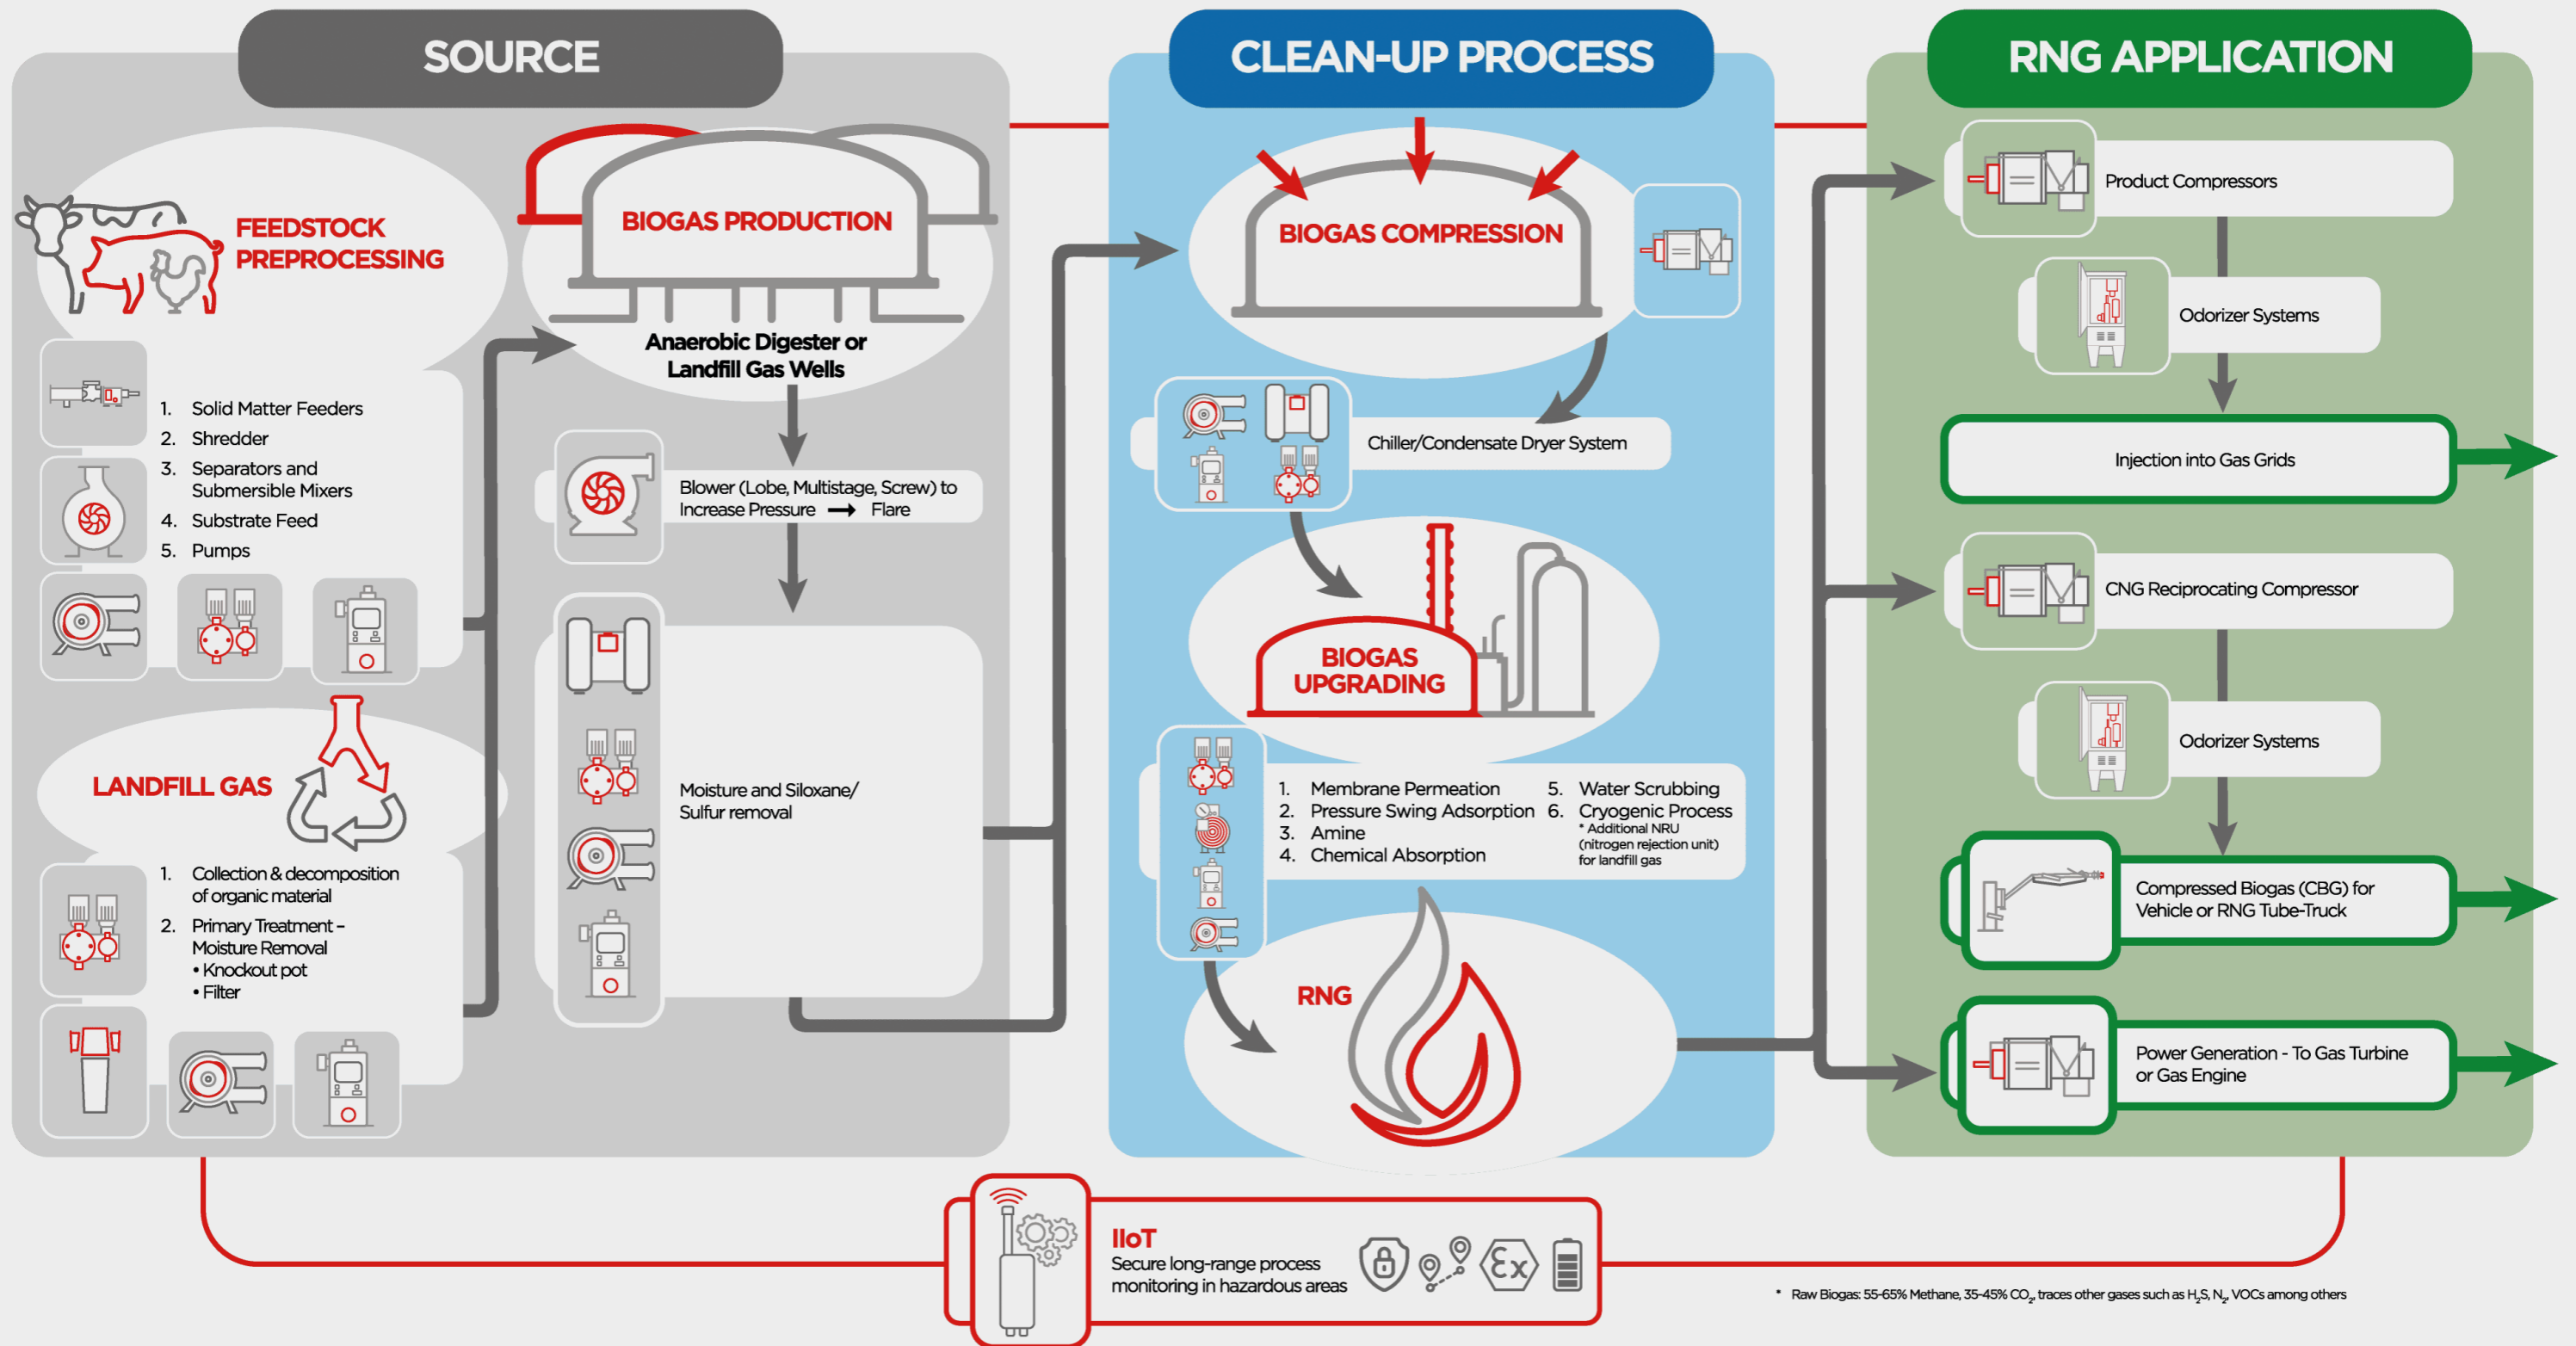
SOURCE

FEEDSTOCK PREPROCESSING

1. Solid Matter Feeders
2. Shredder
3. Separators and Submersible Mixers
4. Substrate Feed
5. Pumps

LANDFILL GAS

1. Collection & decomposition of organic material
2. Primary Treatment – Moisture Removal
• Knockout pot
• Filter

BIOGAS PRODUCTION

Anaerobic Digester or Landfill Gas Wells

Blower (Lobe, Multistage, Screw) to Increase Pressure ⟶ Flare

Moisture and Siloxane/ Sulfur removal

CLEAN-UP PROCESS

BIOGAS COMPRESSION

Chiller/Condensate Dryer System

BIOGAS UPGRADING

1. Membrane Permeation
2. Pressure Swing Adsorption
3. Amine
4. Chemical Absorption
5. Water Scrubbing
6. Cryogenic Process
* Additional NRU (nitrogen rejection unit) for landfill gas

RNG

RNG APPLICATION

Product Compressors

Odorizer Systems

Injection into Gas Grids

CNG Reciprocating Compressor

Odorizer Systems

Compressed Biogas (CBG) for Vehicle or RNG Tube-Truck

Power Generation - To Gas Turbine or Gas Engine

IIoT
Secure long-range process monitoring in hazardous areas

Ex

* Raw Biogas: 55-65% Methane, 35-45% $CO_2$, traces other gases such as $H_2S$, $N_2$, VOCs among others